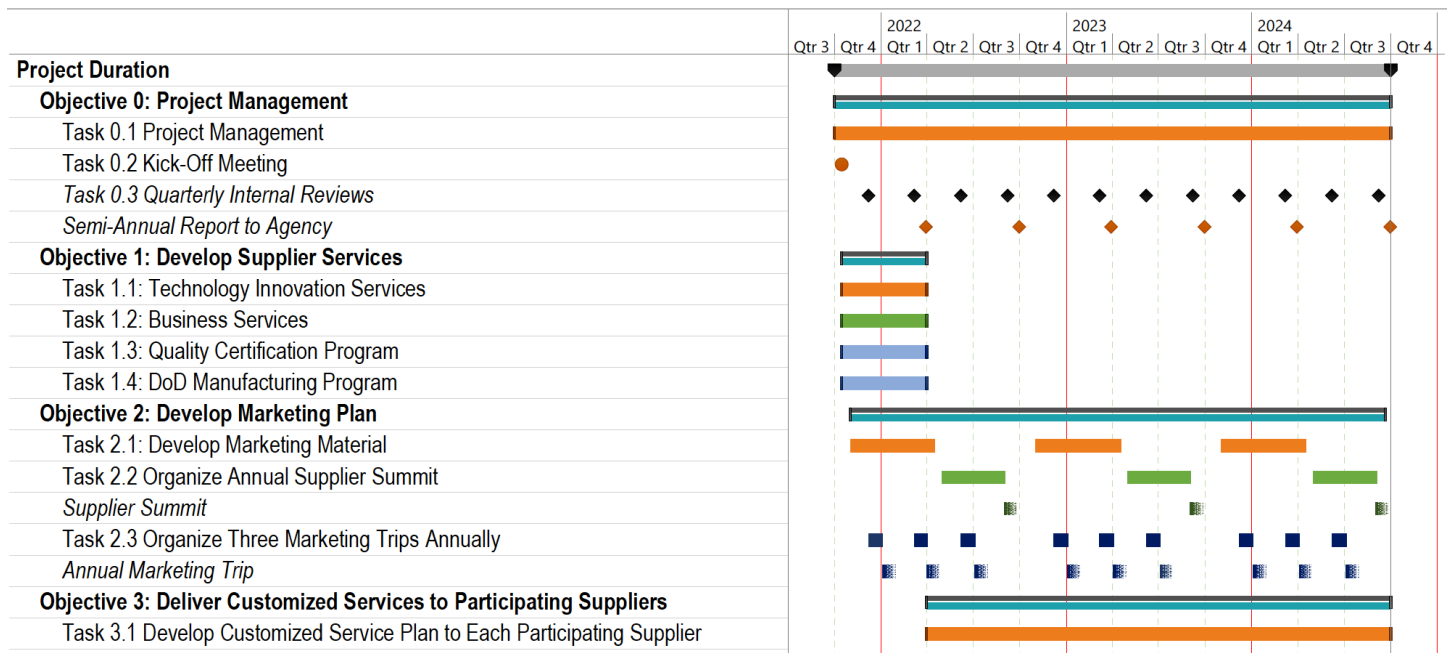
| | 2022 | 2023 | 2024 |
|---|---|---|---|
| Qtr 3 Qtr 4 | Qtr 1 Qtr 2 Qtr 3 Qtr 4 | Qtr 1 Qtr 2 Qtr 3 Qtr 4 | Qtr 1 Qtr 2 Qtr 3 Qtr 4 |

Project Duration
Objective 0: Project Management
Task 0.1 Project Management
Task 0.2 Kick-Off Meeting
Task 0.3 Quarterly Internal Reviews
Semi-Annual Report to Agency
Objective 1: Develop Supplier Services
Task 1.1: Technology Innovation Services
Task 1.2: Business Services
Task 1.3: Quality Certification Program
Task 1.4: DoD Manufacturing Program
Objective 2: Develop Marketing Plan
Task 2.1: Develop Marketing Material
Task 2.2 Organize Annual Supplier Summit
Supplier Summit
Task 2.3 Organize Three Marketing Trips Annually
Annual Marketing Trip
Objective 3: Deliver Customized Services to Participating Suppliers
Task 3.1 Develop Customized Service Plan to Each Participating Supplier